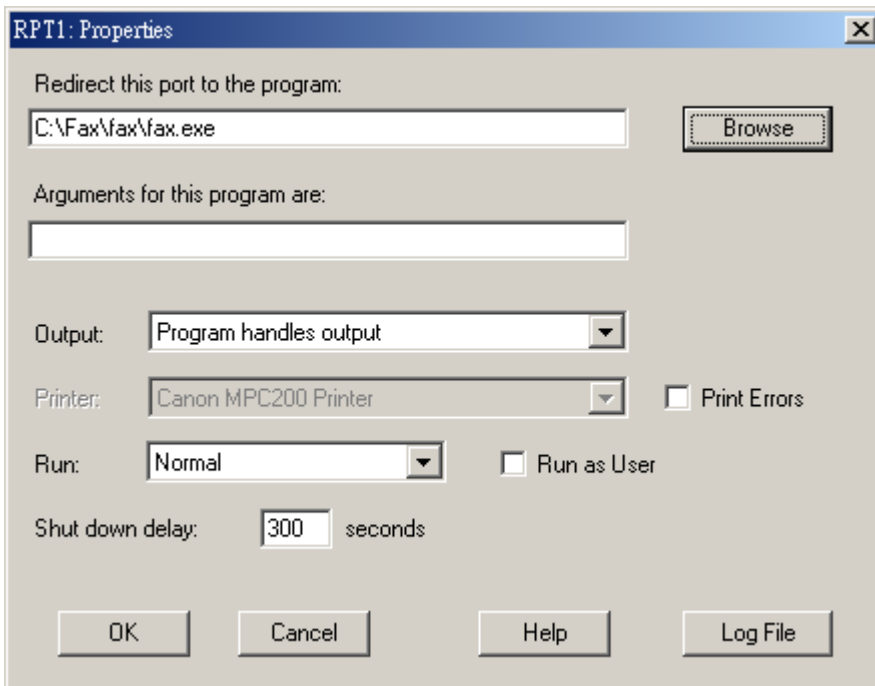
RPT1: Properties

Redirect this port to the program:

C:\Fax\fax\fax.exe

Browse

Arguments for this program are:

Output: Program handles output

Printer: Canon MPC200 Printer

Print Errors

Run: Normal

Run as User

Shut down delay: 300 seconds

OK

Cancel

Help

Log File